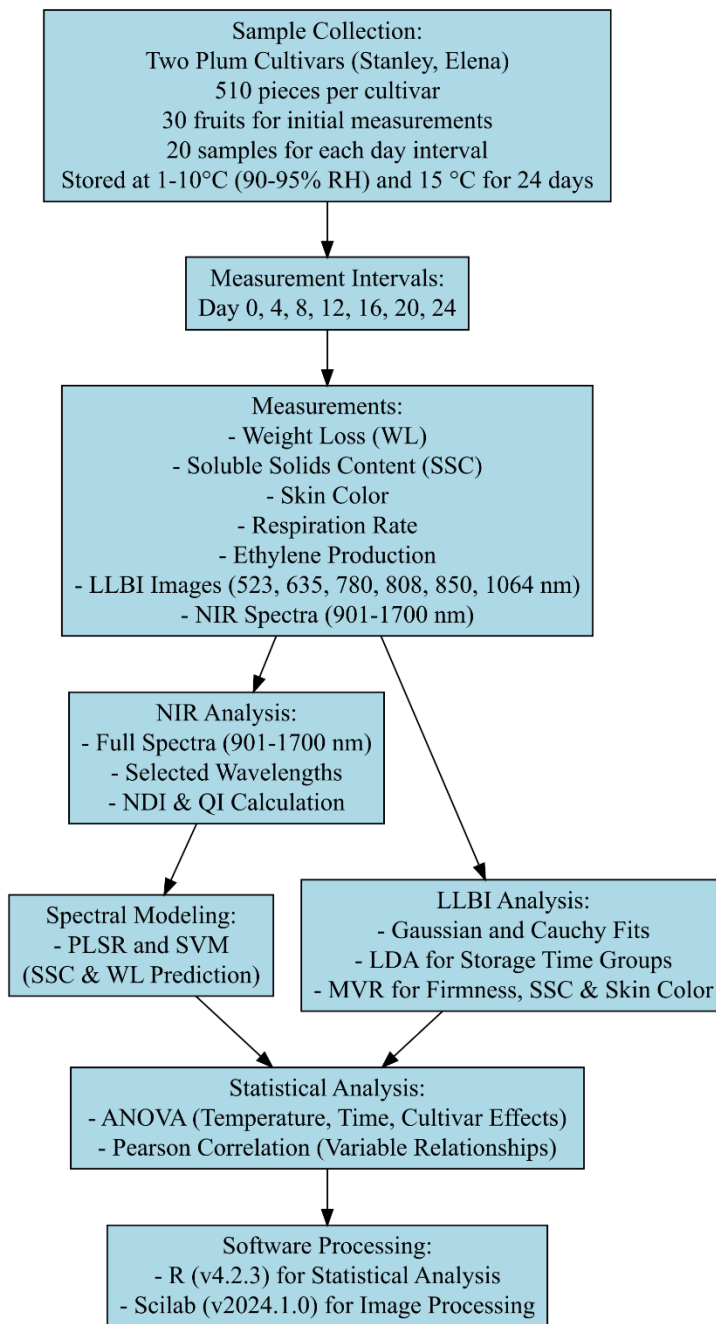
Sample Collection:
Two Plum Cultivars (Stanley, Elena)
510 pieces per cultivar
30 fruits for initial measurements
20 samples for each day interval
Stored at 1-10°C (90-95% RH) and 15 °C for 24 days

Measurement Intervals:
Day 0, 4, 8, 12, 16, 20, 24

Measurements:
- Weight Loss (WL)
- Soluble Solids Content (SSC)
- Skin Color
- Respiration Rate
- Ethylene Production
- LLBI Images (523, 635, 780, 808, 850, 1064 nm)
- NIR Spectra (901-1700 nm)

NIR Analysis:
- Full Spectra (901-1700 nm)
- Selected Wavelengths
- NDI & QI Calculation

Spectral Modeling:
- PLSR and SVM
(SSC & WL Prediction)

LLBI Analysis:
- Gaussian and Cauchy Fits
- LDA for Storage Time Groups
- MVR for Firmness, SSC & Skin Color

Statistical Analysis:
- ANOVA (Temperature, Time, Cultivar Effects)
- Pearson Correlation (Variable Relationships)

Software Processing:
- R (v4.2.3) for Statistical Analysis
- Scilab (v2024.1.0) for Image Processing